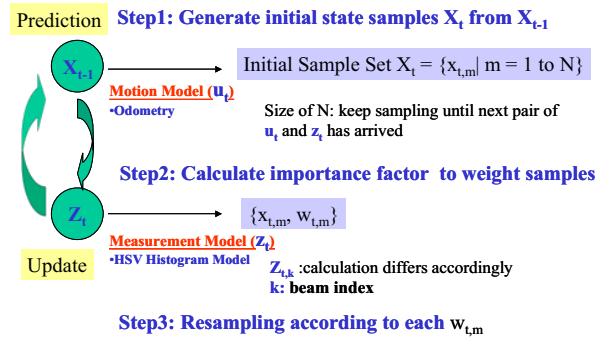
Prediction

Step1: Generate initial state samples $X_t$ from $X_{t-1}$

$X_{t-1}$

Initial Sample Set $X_t = \{x_{t,m} | m = 1 \text{ to } N\}$

Motion Model ($u_t$)
•Odometry

Size of N: keep sampling until next pair of $u_t$ and $z_t$ has arrived

Step2: Calculate importance factor to weight samples

$Z_t$

$\{x_{t,m}, w_{t,m}\}$

Measurement Model ($z_t$)
•HSV Histogram Model

Update

$Z_{t,k}$ :calculation differs accordingly
k: beam index

Step3: Resampling according to each $w_{t,m}$